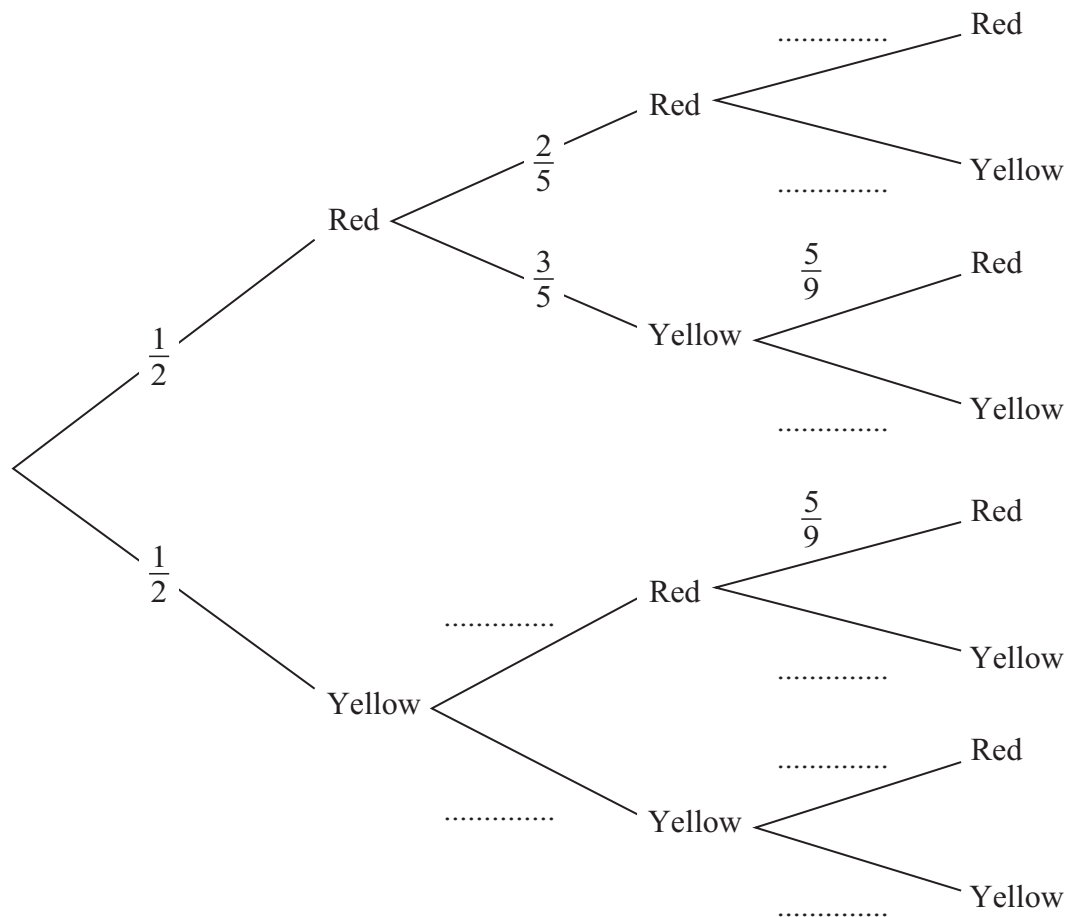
.............. Red

Red

Yellow
..............

Red

$\frac{2}{5}$

$\frac{3}{5}$

$\frac{5}{9}$ Red

Yellow

Yellow
..............

$\frac{1}{2}$

$\frac{1}{2}$

$\frac{5}{9}$ Red

.............. Red

Yellow
..............

Yellow

.............. Red

.............. Yellow

Yellow
..............